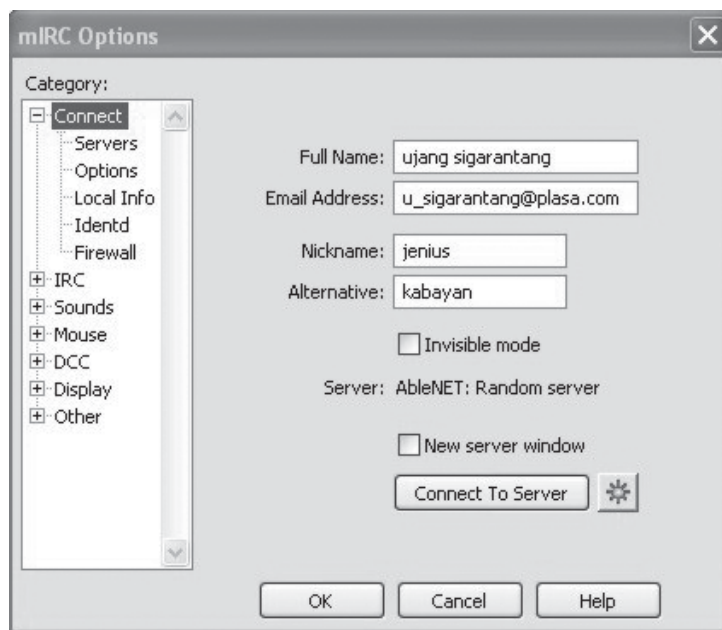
mIRC Options

Category:
Connect
Servers
Options
Local Info
Identd
Firewall
IRC
Sounds
Mouse
DCC
Display
Other

Full Name: ujang sigarantang
Email Address: u_sigarantang@plasa.com

Nickname: jenius
Alternative: kabayan

Invisible mode

Server: AbleNET: Random server

New server window

Connect To Server

OK
Cancel
Help